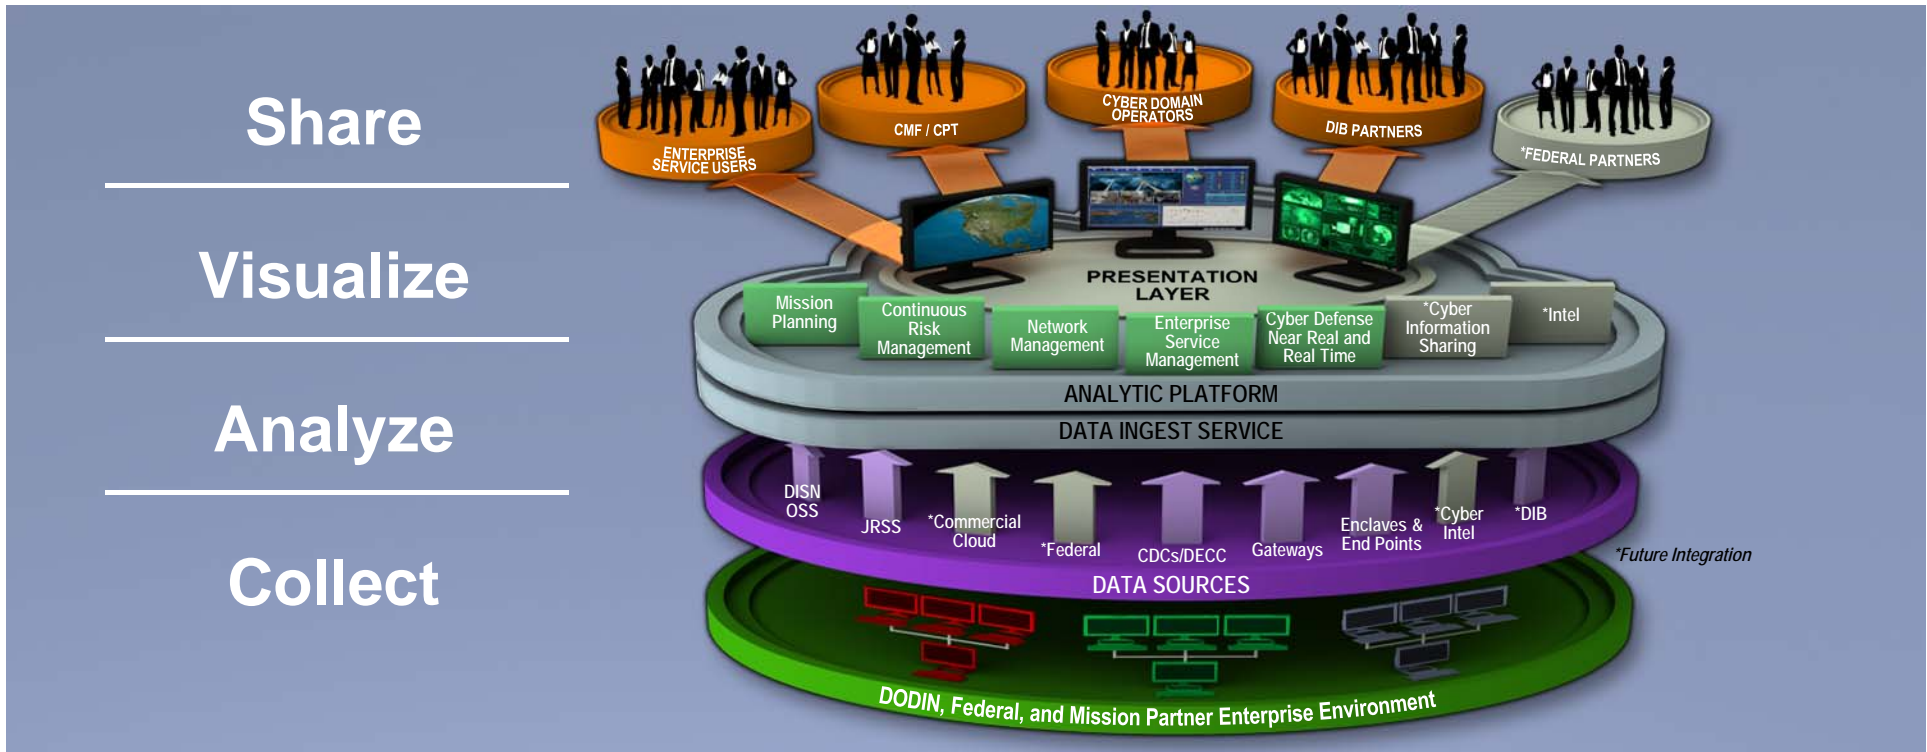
Share

Visualize

Analyze

Collect

ENTERPRISE SERVICE USERS

CMF / CPT

CYBER DOMAIN OPERATORS

DIB PARTNERS

*FEDERAL PARTNERS

PRESENTATION LAYER

Mission Planning

Continuous Risk Management

Network Management

Enterprise Service Management

Cyber Defense Near Real and Real Time

*Cyber Information Sharing

*Intel

ANALYTIC PLATFORM

DATA INGEST SERVICE

DISN OSS

JRSS

*Commercial Cloud

*Federal

CDCs/DECC

Gateways

Enclaves & End Points

*Cyber Intel

*DIB

*Future Integration

DATA SOURCES

DODIN, Federal, and Mission Partner Enterprise Environment